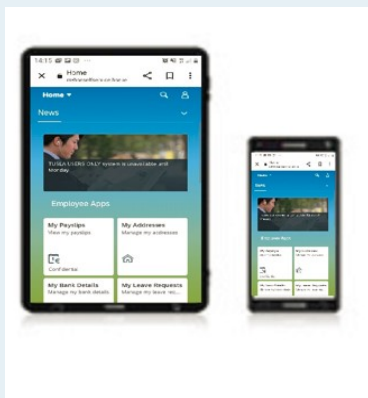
14:15
Home
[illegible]
Home ▾
News
TUSLA USERS ONLY system is unavailable and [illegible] today
Employee Apps
My Payslips
View my payslips
Confidential
My Addresses
Manage my addresses
My Bank Details
Manage my bank details
My Leave Requests
Manage my leave req...

Home
Employee Apps
My Payslips
My Addresses
My Bank Details
My Leave Requests